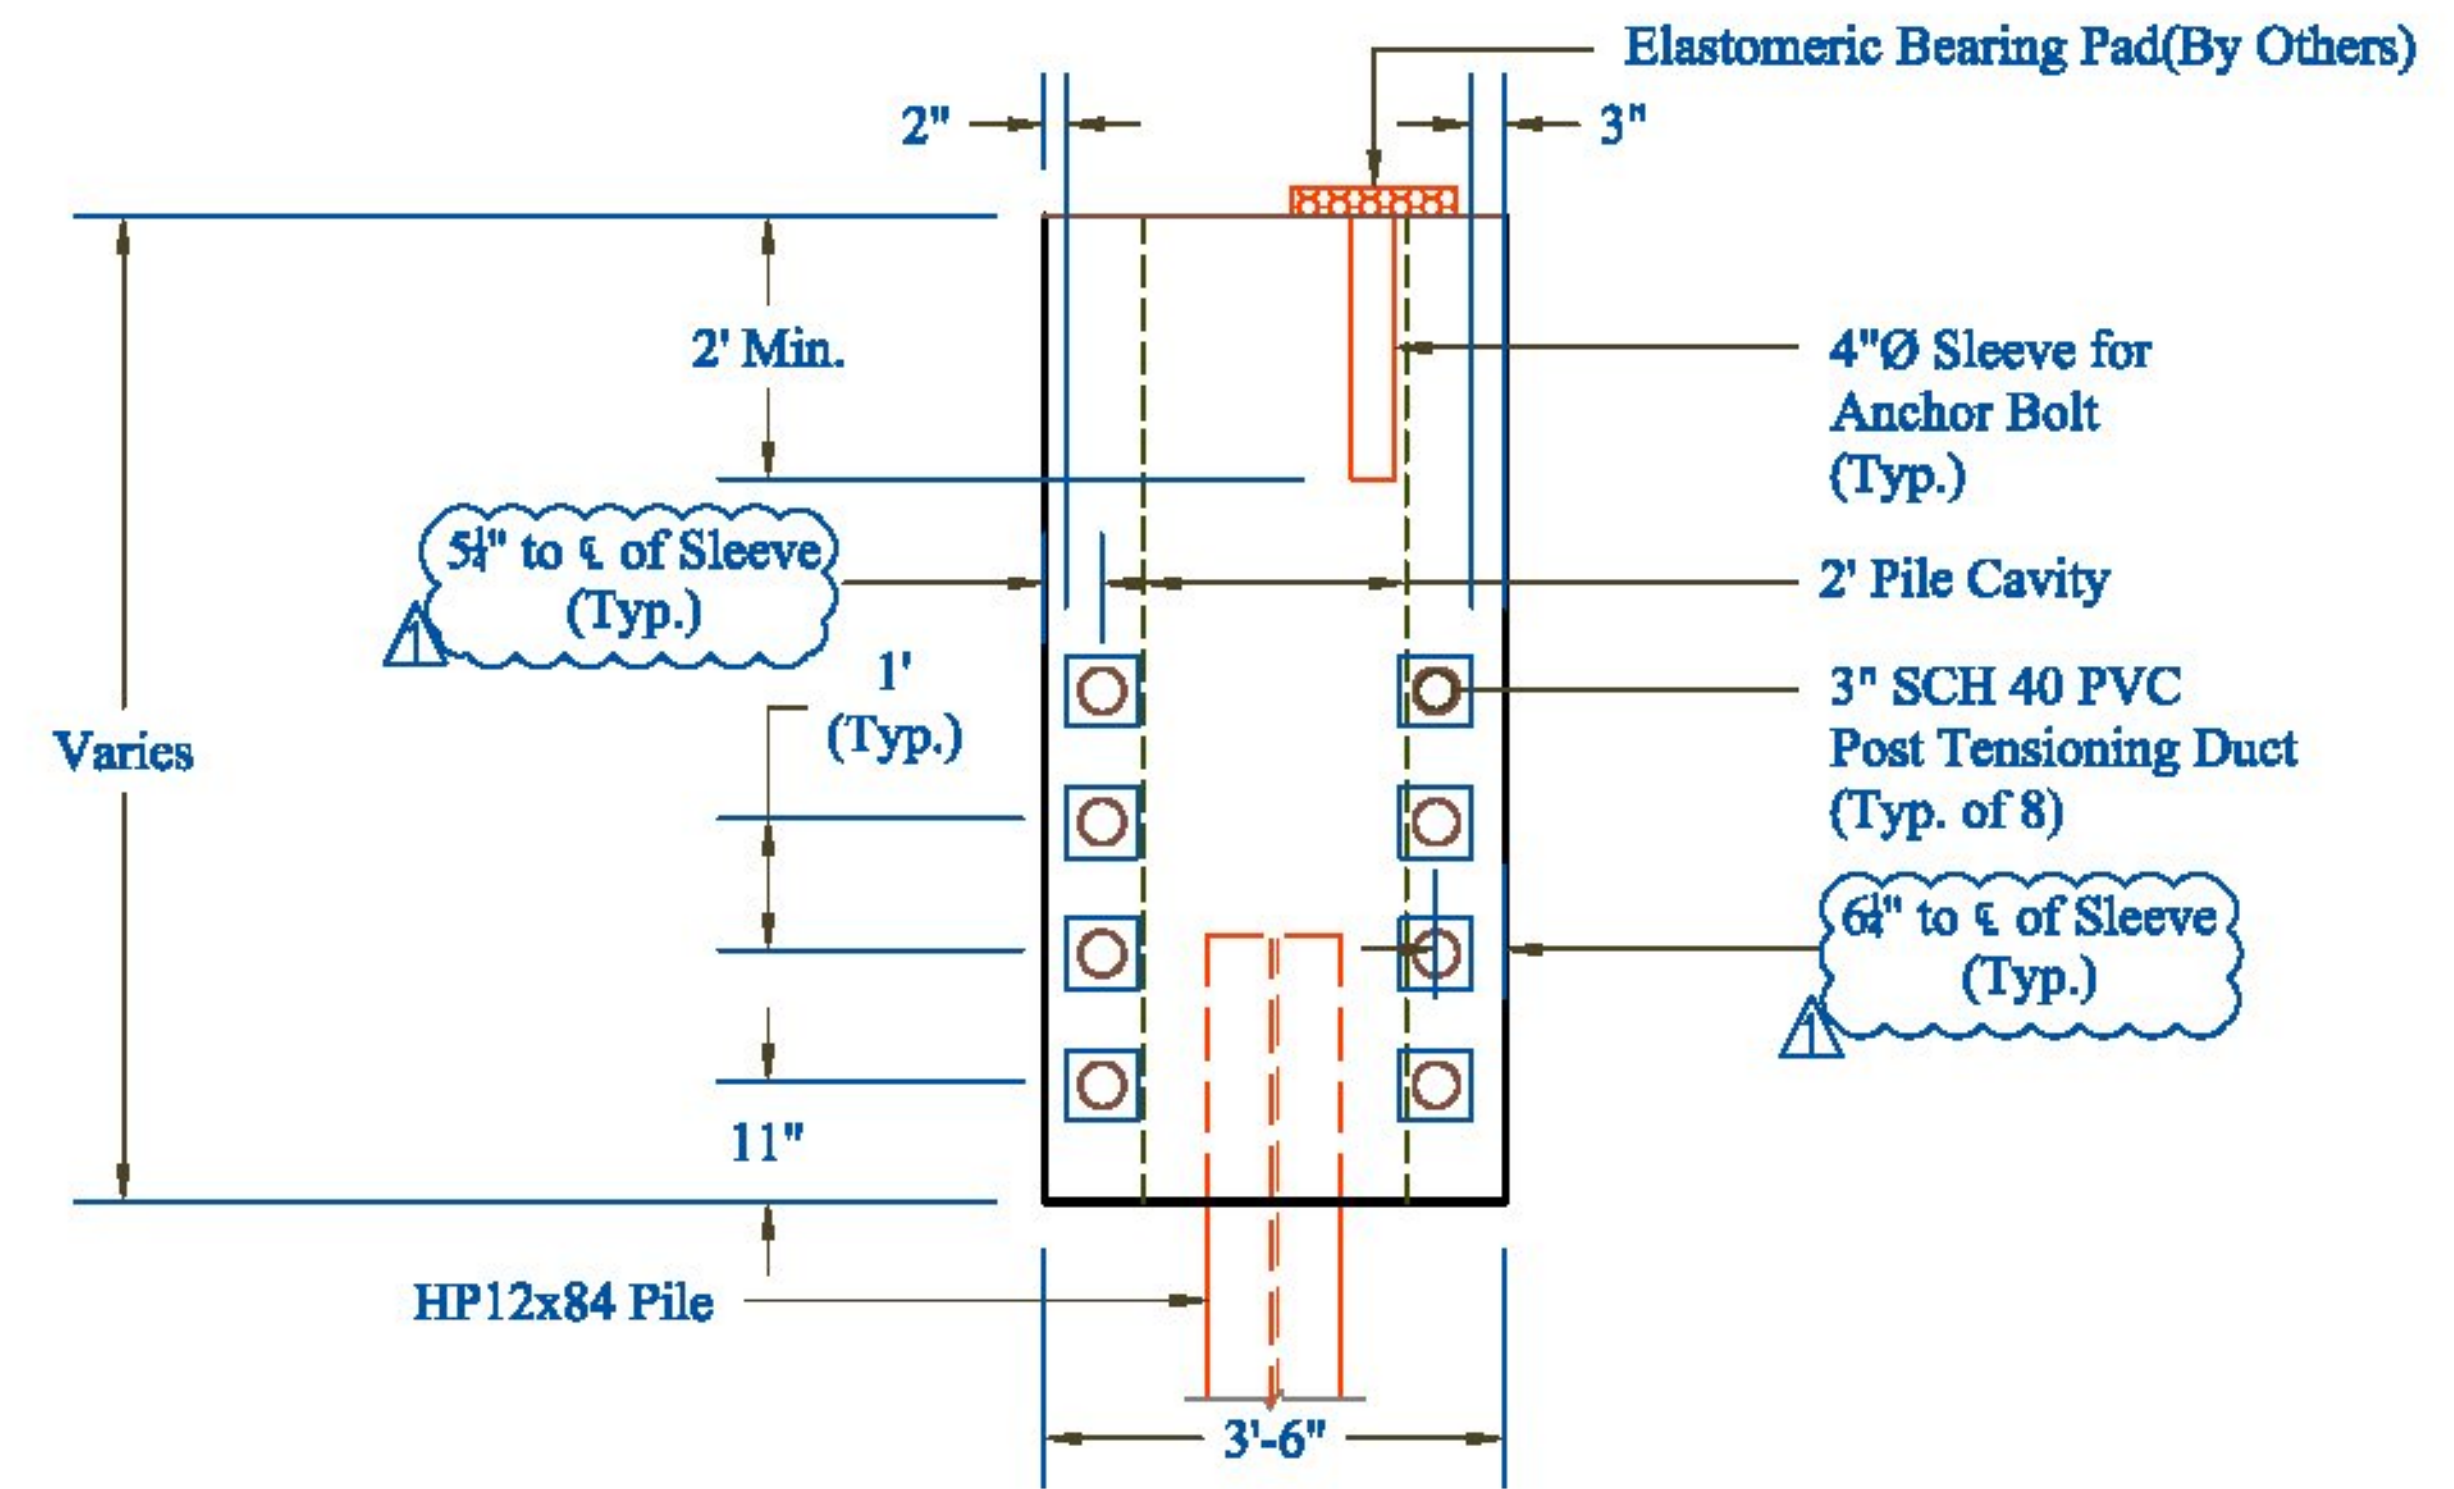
Elastomeric Bearing Pad(By Others)

2"

3"

2' Min.

4"Ø Sleeve for Anchor Bolt (Typ.)

5¼" to ℄ of Sleeve (Typ.)

1

2' Pile Cavity

1' (Typ.)

3" SCH 40 PVC Post Tensioning Duct (Typ. of 8)

Varies

6¼" to ℄ of Sleeve (Typ.)

1

11"

HP12x84 Pile

3'-6"